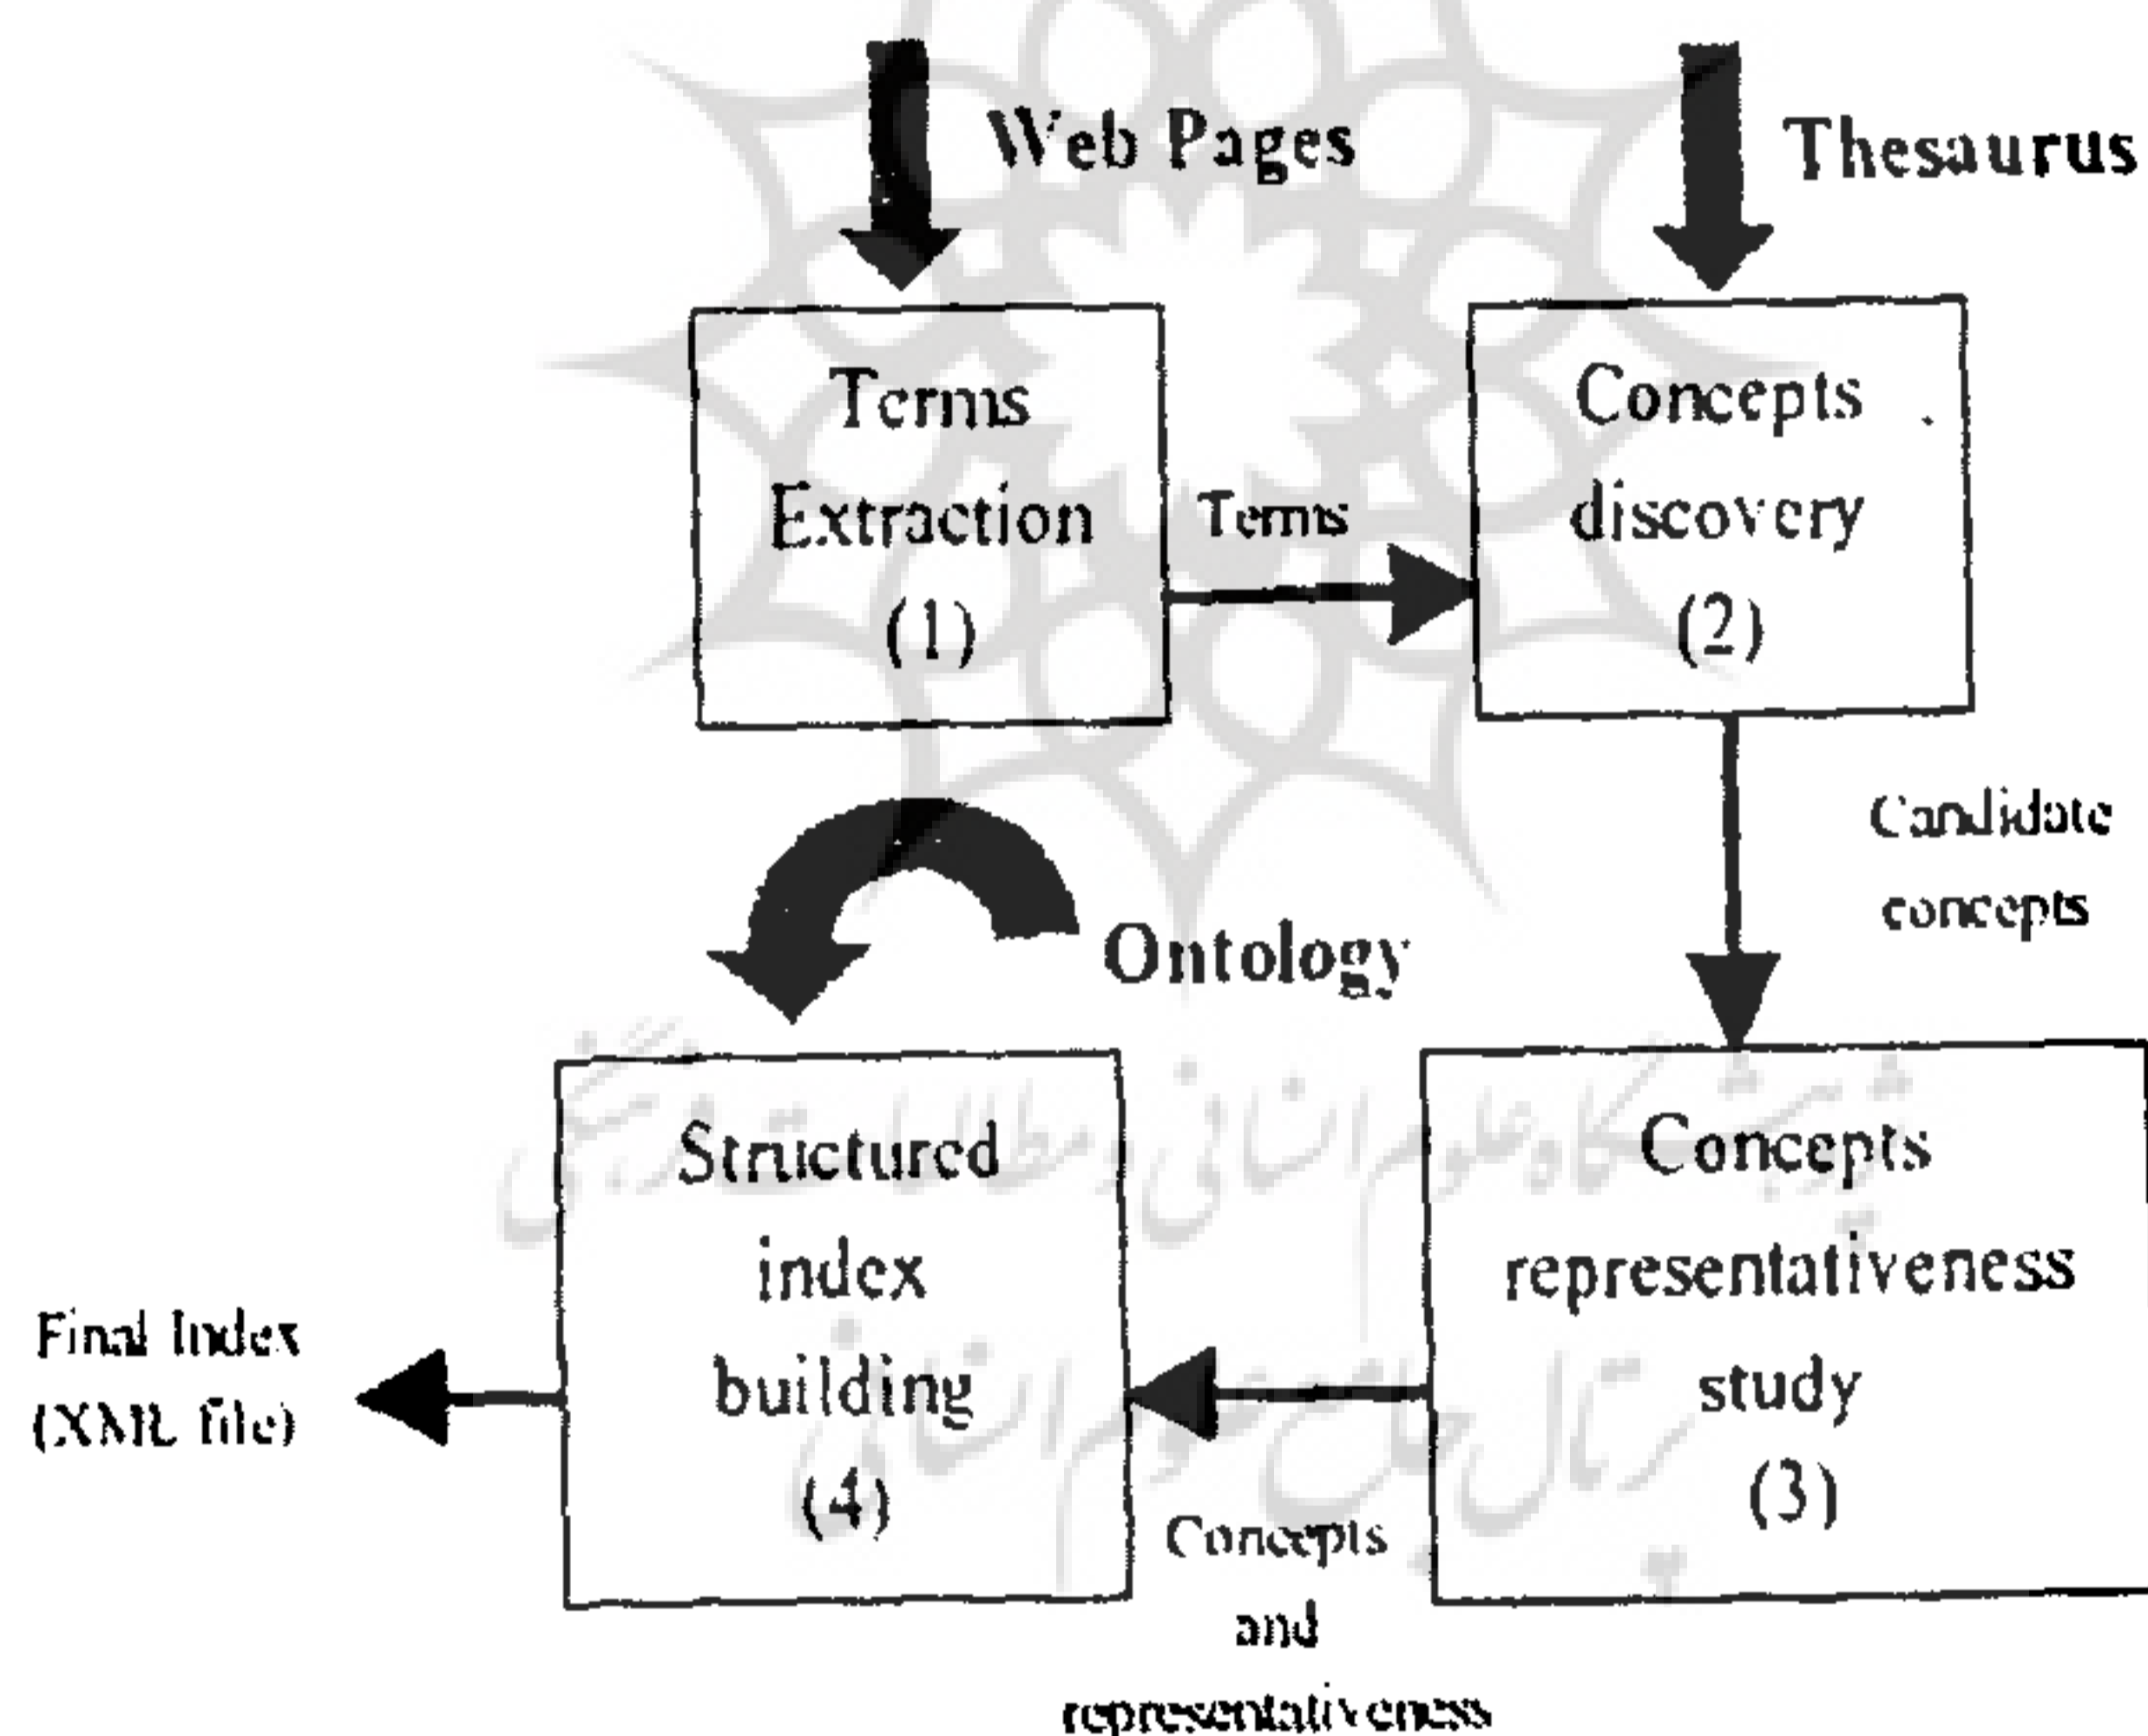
Web Pages

Thesaurus

Terms Extraction (1)

Terms

Concepts discovery (2)

Candidate concepts

Ontology

Structured index building (4)

Concepts representativeness study (3)

Final Index (XML file)

Concepts and representativeness